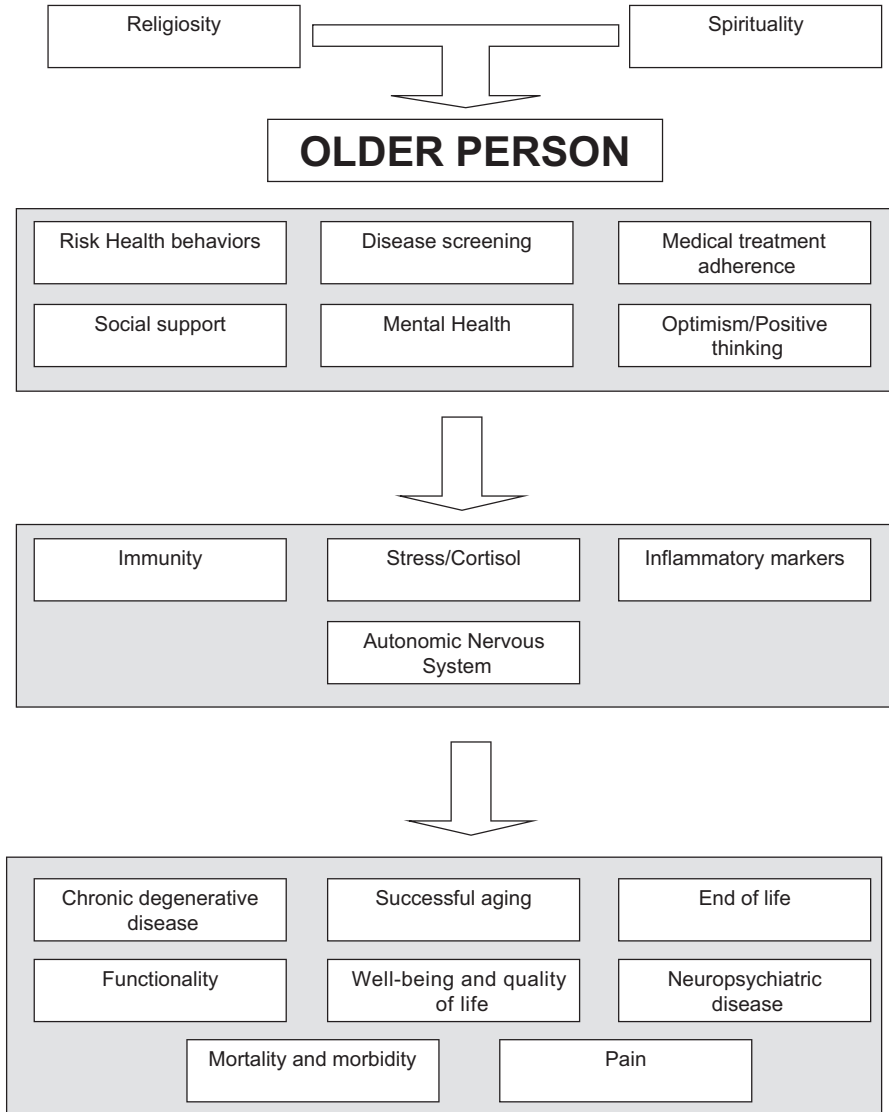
Religiosity

Spirituality

OLDER PERSON

Risk Health behaviors

Disease screening

Medical treatment adherence

Social support

Mental Health

Optimism/Positive thinking

Immunity

Stress/Cortisol

Inflammatory markers

Autonomic Nervous System

Chronic degenerative disease

Successful aging

End of life

Functionality

Well-being and quality of life

Neuropsychiatric disease

Mortality and morbidity

Pain